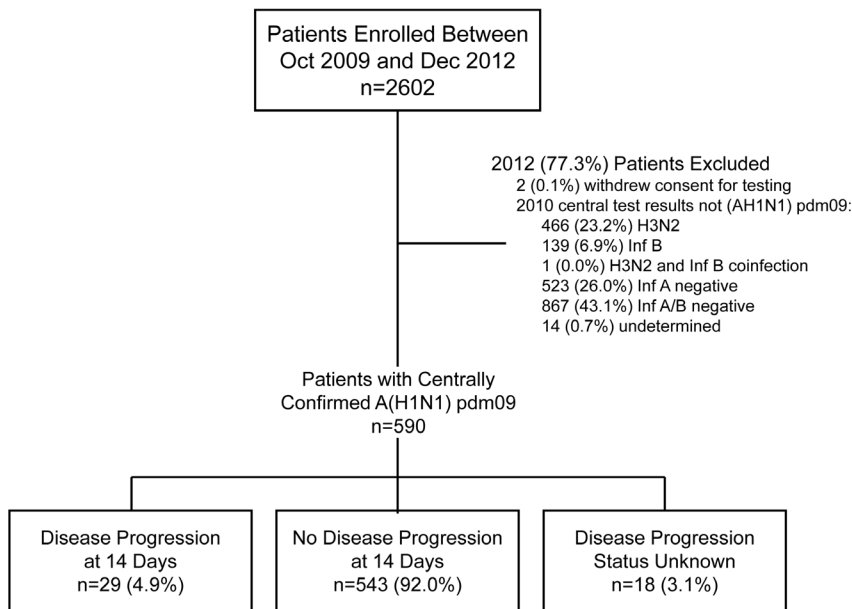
Patients Enrolled Between Oct 2009 and Dec 2012
n=2602

2012 (77.3%) Patients Excluded
2 (0.1%) withdrew consent for testing
2010 central test results not (AH1N1) pdm09:
466 (23.2%) H3N2
139 (6.9%) Inf B
1 (0.0%) H3N2 and Inf B coinfection
523 (26.0%) Inf A negative
867 (43.1%) Inf A/B negative
14 (0.7%) undetermined

Patients with Centrally Confirmed A(H1N1) pdm09
n=590

Disease Progression at 14 Days
n=29 (4.9%)

No Disease Progression at 14 Days
n=543 (92.0%)

Disease Progression Status Unknown
n=18 (3.1%)